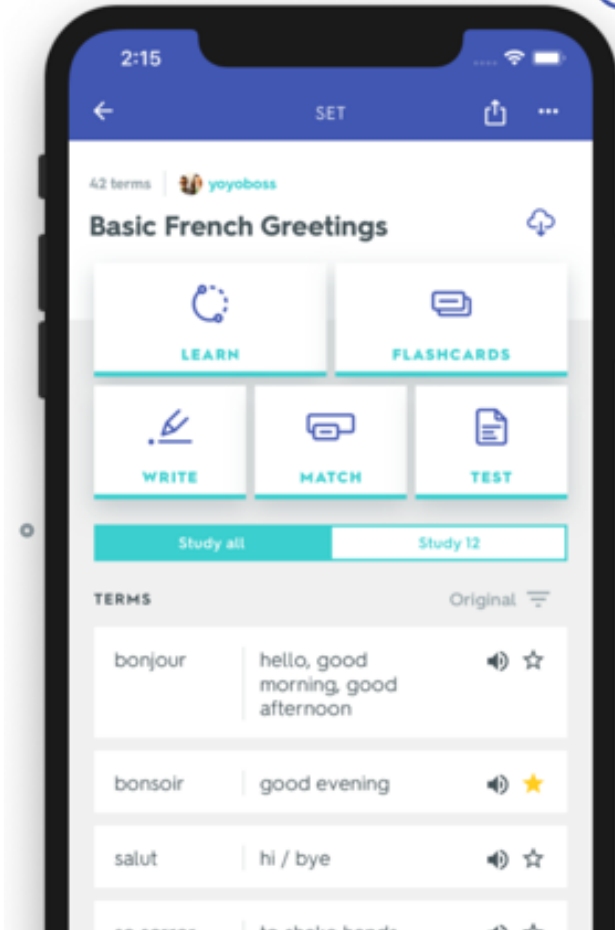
2:15

SET

42 terms | yoyoboss

Basic French Greetings

LEARN

FLASHCARDS

WRITE

MATCH

TEST

Study all

Study 12

TERMS

Original

| | |
|---|---|
| bonjour | hello, good morning, good afternoon |
| bonsoir | good evening |
| salut | hi / bye |
| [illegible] | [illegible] |